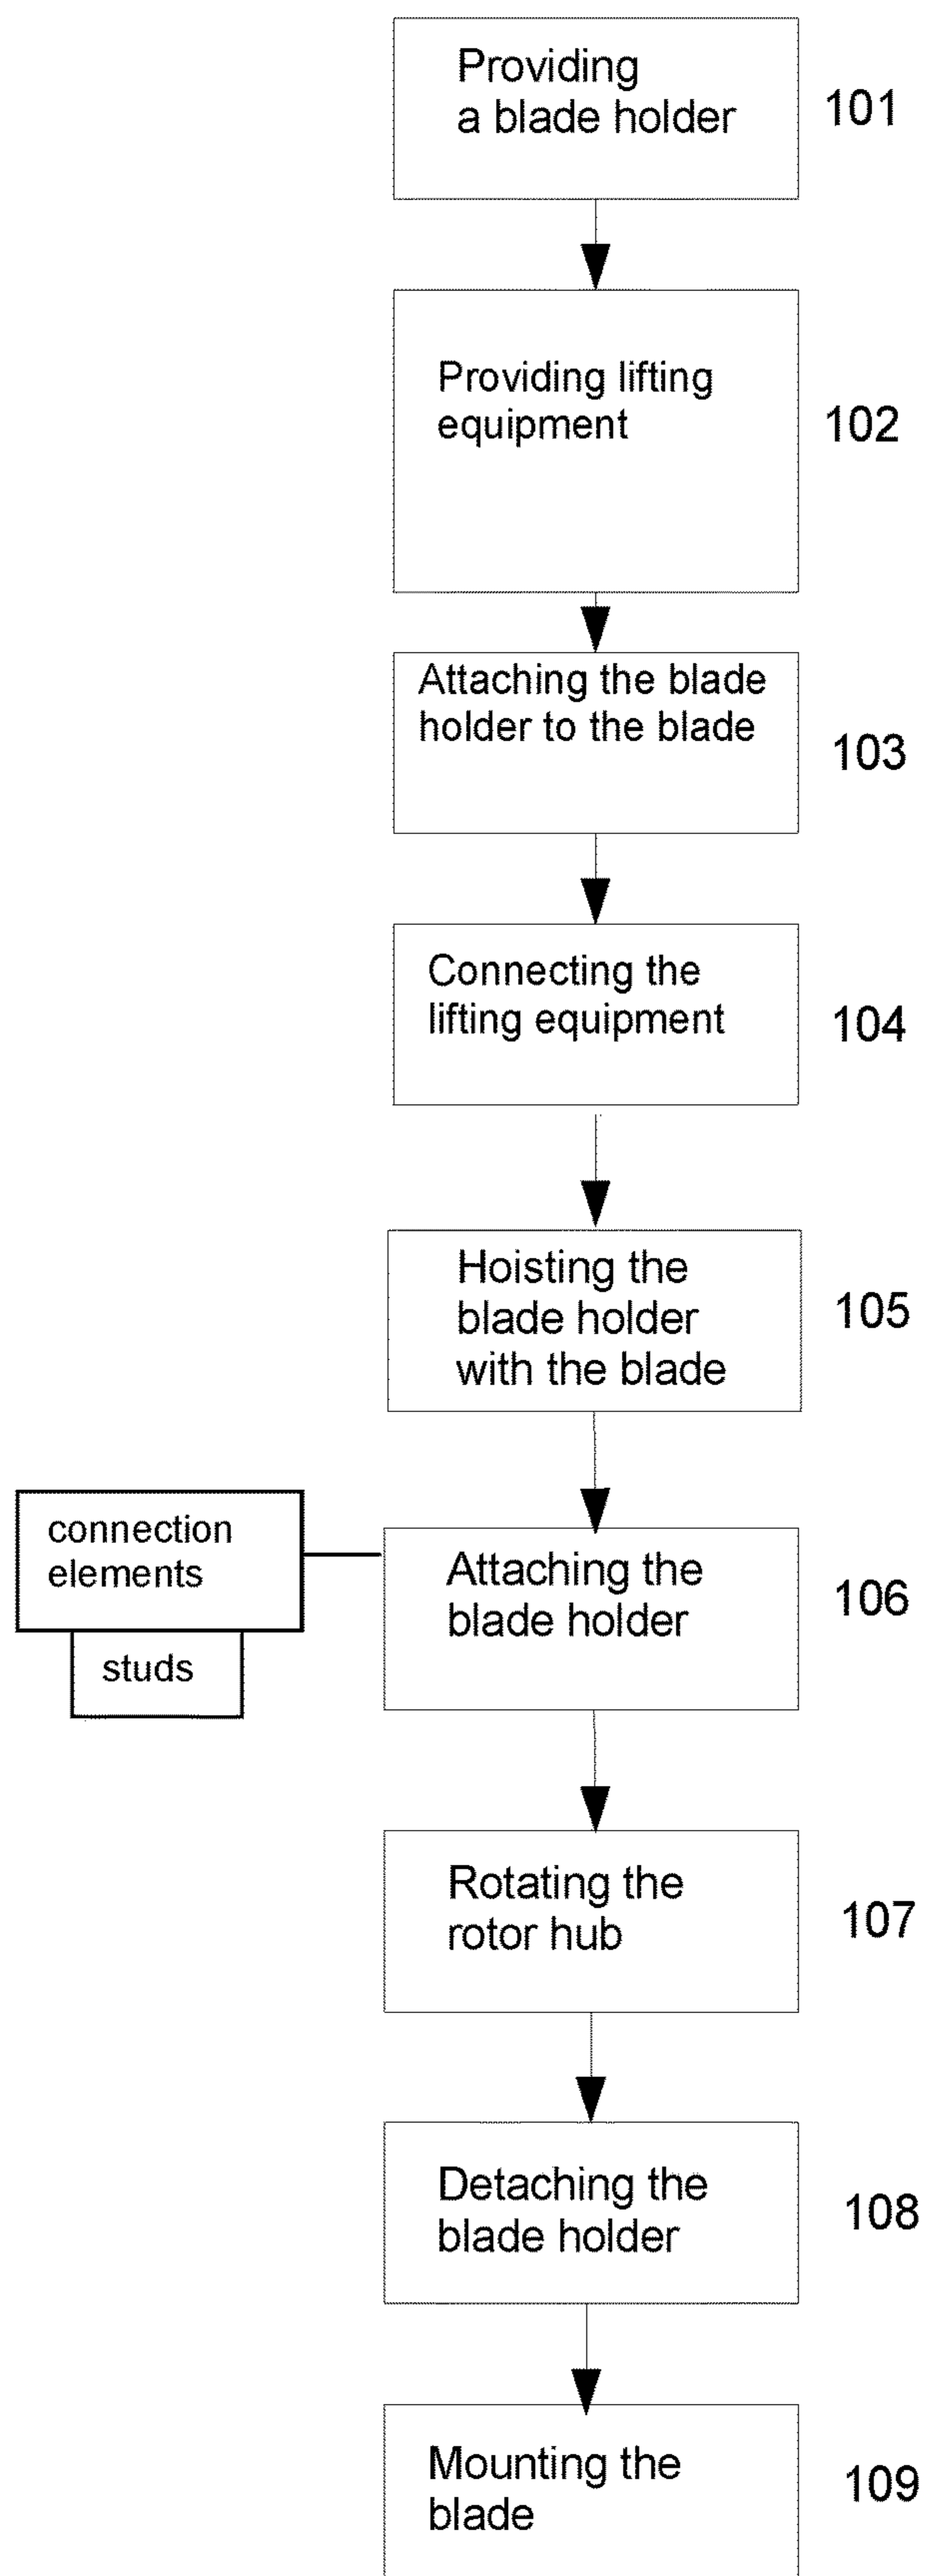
Providing a blade holder

101

Providing lifting equipment

102

Attaching the blade holder to the blade

103

Connecting the lifting equipment

104

Hoisting the blade holder with the blade

105

connection elements

studs

Attaching the blade holder

106

Rotating the rotor hub

107

Detaching the blade holder

108

Mounting the blade

109